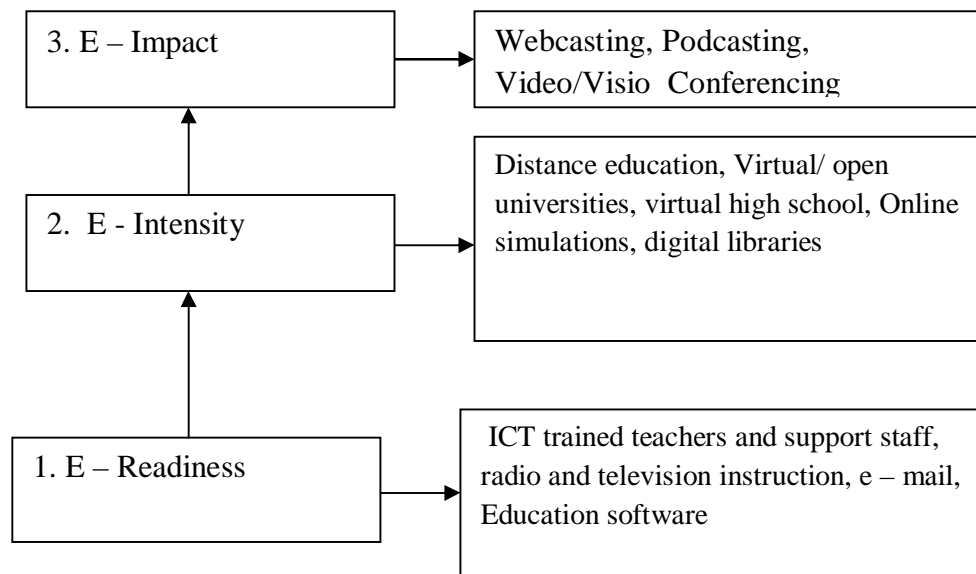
3. E – Impact

Webcasting, Podcasting, Video/Visio Conferencing

2. E - Intensity

Distance education, Virtual/ open universities, virtual high school, Online simulations, digital libraries

1. E – Readiness

ICT trained teachers and support staff, radio and television instruction, e – mail, Education software